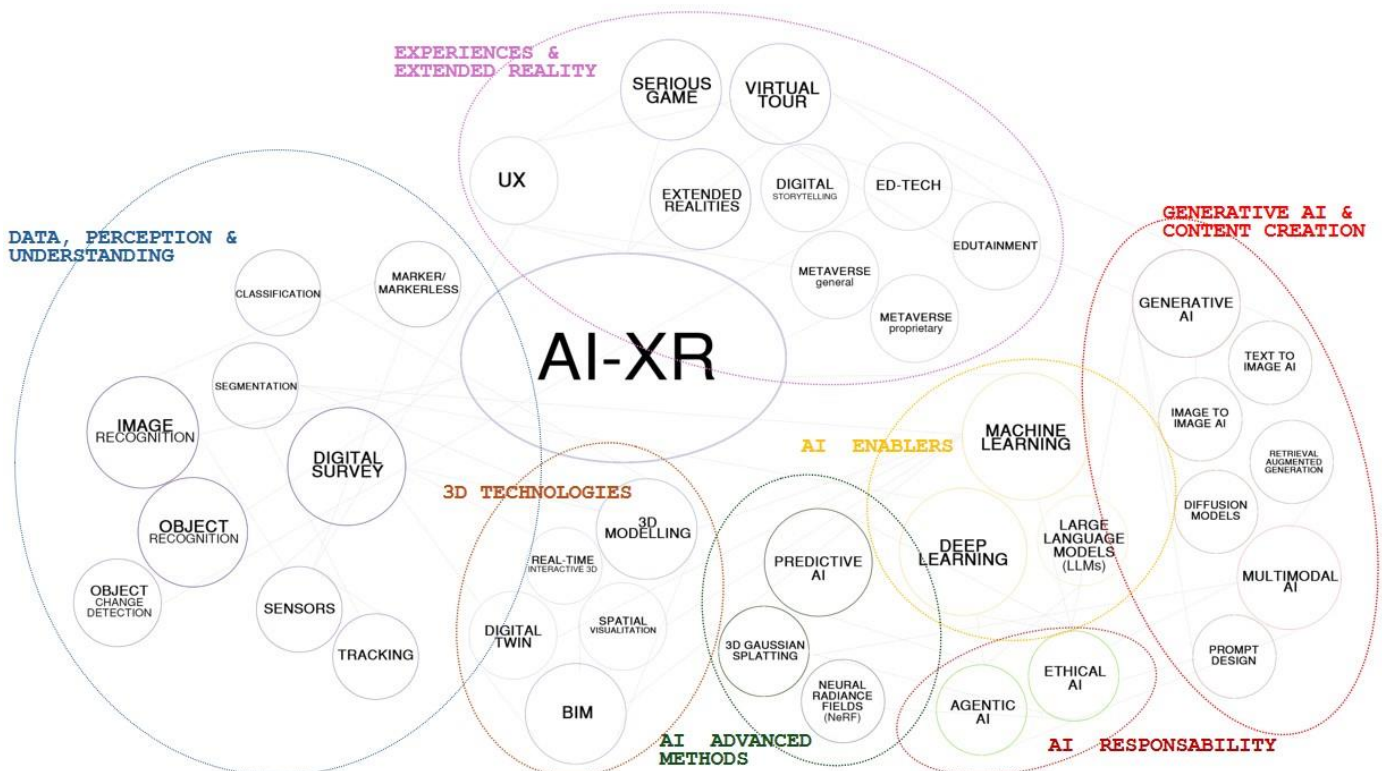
EXPERIENCES & EXTENDED REALITY

SERIOUS GAME

VIRTUAL TOUR

UX

EXTENDED REALITIES

DIGITAL STORYTELLING

ED-TECH

EDUTAINMENT

METAVERSE general

METAVERSE proprietary

DATA, PERCEPTION & UNDERSTANDING

CLASSIFICATION

MARKER/ MARKERLESS

SEGMENTATION

IMAGE RECOGNITION

DIGITAL SURVEY

OBJECT RECOGNITION

OBJECT CHANGE DETECTION

SENSORS

TRACKING

AI-XR

GENERATIVE AI & CONTENT CREATION

GENERATIVE AI

TEXT TO IMAGE AI

IMAGE TO IMAGE AI

RETRIEVAL AUGMENTED GENERATION

DIFFUSION MODELS

MULTIMODAL AI

PROMPT DESIGN

AI ENABLERS

MACHINE LEARNING

DEEP LEARNING

LARGE LANGUAGE MODELS (LLMs)

3D TECHNOLOGIES

3D MODELLING

REAL-TIME INTERACTIVE 3D

DIGITAL TWIN

SPATIAL VISUALITATION

BIM

PREDICTIVE AI

3D GAUSSIAN SPLATTING

NEURAL RADIANCE FIELDS (NeRF)

AI ADVANCED METHODS

AGENTIC AI

ETHICAL AI

AI RESPONSABILITY